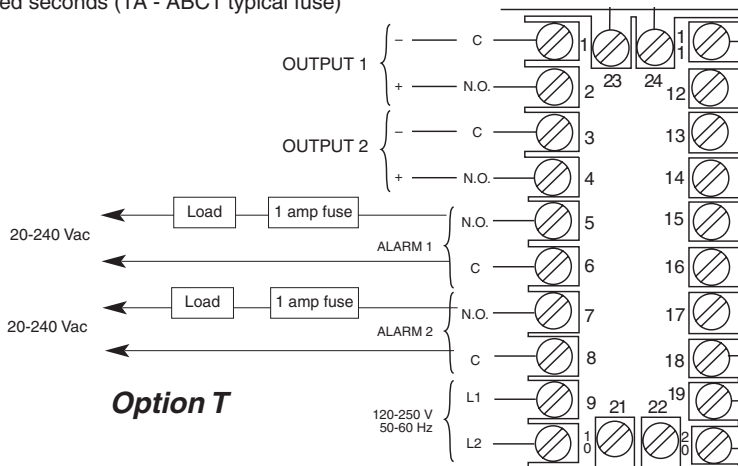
ed seconds (1A - ABC1 typical fuse)

OUTPUT 1
–
C
1
+
N.O.
2
23
24
11
12

OUTPUT 2
–
C
3
13
+
N.O.
4
14

20-240 Vac
Load
1 amp fuse
N.O.
5
15
ALARM 1
C
6
16

20-240 Vac
Load
1 amp fuse
N.O.
7
17
ALARM 2
C
8
18

Option T
120-250 V
50-60 Hz
L1
9
21
22
19
L2
10
20